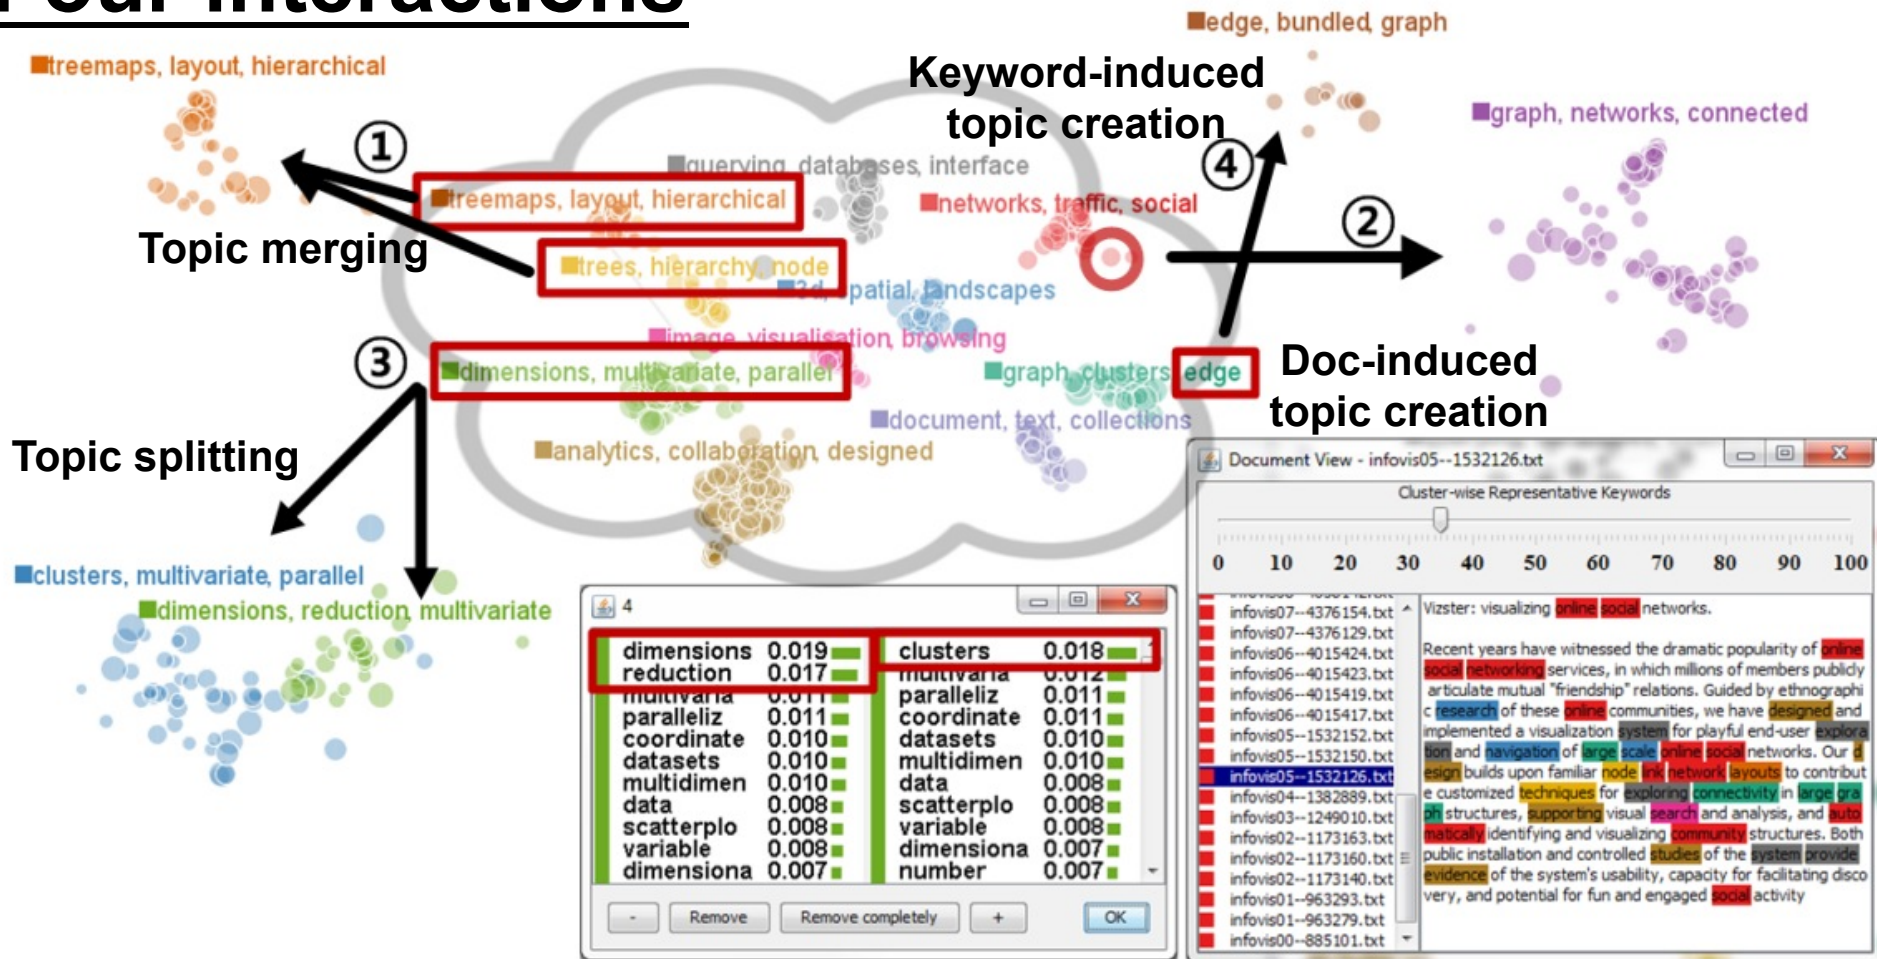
Four Interactions

treemaps, layout, hierarchical

edge, bundled, graph

Keyword-induced topic creation

graph, networks, connected

①

querying, databases, interface

④

treemaps, layout, hierarchical

networks, traffic, social

②

Topic merging

trees, hierarchy, node

3d, spatial, landscapes

image, visualisation, browsing

③

dimensions, multivariate, parallel

graph, clusters, edge

Doc-induced topic creation

document, text, collections

Topic splitting

analytics, collaboration, designed

clusters, multivariate, parallel

dimensions, reduction, multivariate

4

| dimensions | 0.019 | clusters | 0.018 |
|---|---|---|---|
| reduction | 0.017 | multivaria | 0.012 |
| multivaria | 0.011 | paralleliz | 0.011 |
| paralleliz | 0.011 | coordinate | 0.011 |
| coordinate | 0.010 | datasets | 0.010 |
| datasets | 0.010 | multidimen | 0.010 |
| multidimen | 0.010 | data | 0.008 |
| data | 0.008 | scatterplo | 0.008 |
| scatterplo | 0.008 | variable | 0.008 |
| variable | 0.008 | dimensiona | 0.007 |
| dimensiona | 0.007 | number | 0.007 |

- Remove Remove completely + OK

Document View - infovis05--1532126.txt

Cluster-wise Representative Keywords

0 10 20 30 40 50 60 70 80 90 100

infovis07--4376154.txt
infovis07--4376129.txt
infovis06--4015424.txt
infovis06--4015423.txt
infovis06--4015419.txt
infovis06--4015417.txt
infovis05--1532152.txt
infovis05--1532150.txt
infovis05--1532126.txt
infovis04--1382889.txt
infovis03--1249010.txt
infovis02--1173163.txt
infovis02--1173160.txt
infovis02--1173140.txt
infovis01--963293.txt
infovis01--963279.txt
infovis00--885101.txt

Vizster: visualizing online social networks.

Recent years have witnessed the dramatic popularity of online social networking services, in which millions of members publicly articulate mutual "friendship" relations. Guided by ethnographic research of these online communities, we have designed and implemented a visualization system for playful end-user exploration and navigation of large scale online social networks. Our design builds upon familiar node link network layouts to contribute customized techniques for exploring connectivity in large graph structures, supporting visual search and analysis, and automatically identifying and visualizing community structures. Both public installation and controlled studies of the system provide evidence of the system's usability, capacity for facilitating discovery, and potential for fun and engaged social activity